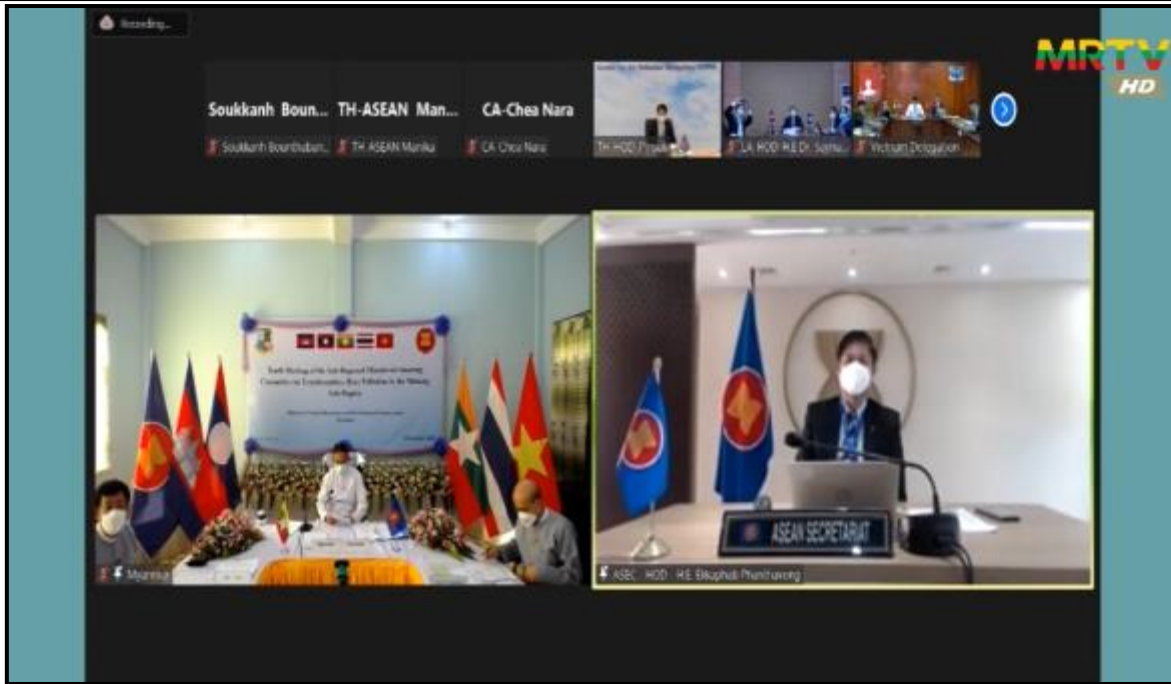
Recording...

MRTV HD

Soukkanh Boun...

Soukkanh Bounthaban...

TH-ASEAN Man...

TH ASEAN Manika

CA-Chea Nara

CA Chea Nara

TH HOD Pinyak...

LA HOD H.E Dr. Somu...

Vietnam Delegation

Tenth Meeting of the Sub-Regional Ministerial Steering Committee on Transboundary Haze Pollution in the Mekong Sub-Region

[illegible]

Myanmar

ASEAN SECRETARIAT

ASEC HOD H.E Ekkaphab Phanthavong